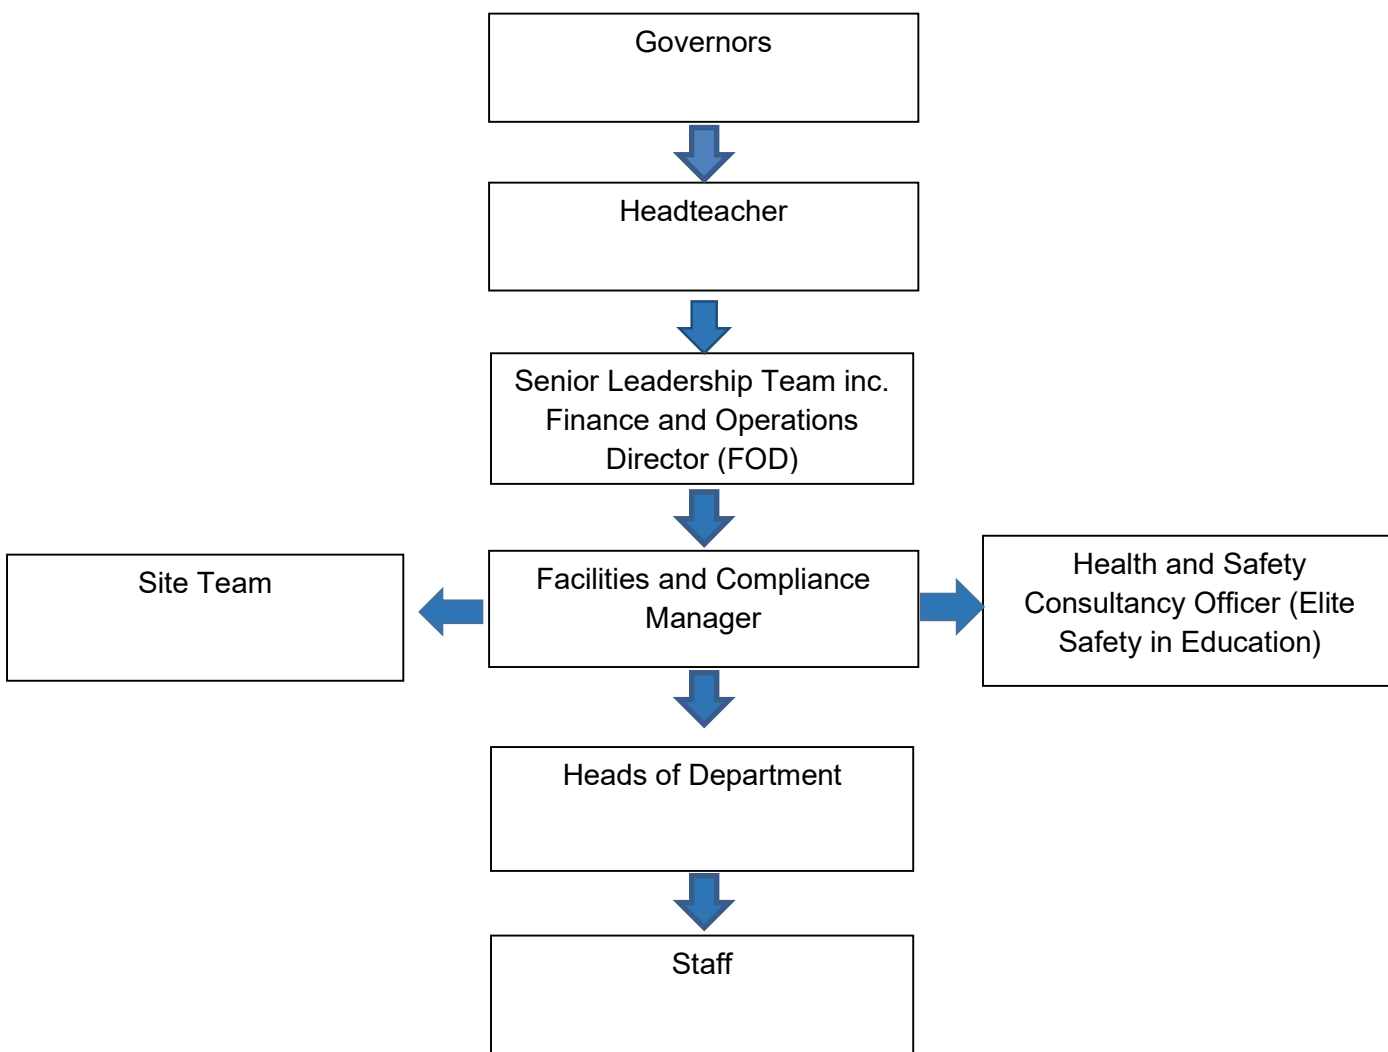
Governors

Headteacher

Senior Leadership Team inc. Finance and Operations Director (FOD)

Site Team

Facilities and Compliance Manager

Health and Safety Consultancy Officer (Elite Safety in Education)

Heads of Department

Staff